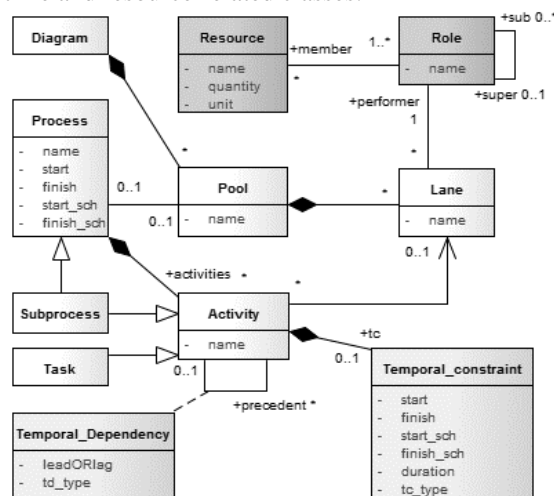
Diagram

Resource
- name
- quantity
- unit

+member 1..* *

Role
- name

+sub 0..1
+super 0..1

+performer 1

Process
- name
- start
- finish
- start_sch
- finish_sch

0..1
0..1

Pool
- name

*

*

Lane
- name

*

0..1

+activities *

Subprocess

Activity
- name

*

Task

0..1

+tc
0..1

Temporal_constraint
- start
- finish
- start_sch
- finish_sch
- duration
- tc_type

+precedent *

Temporal_Dependency
- leadORlag
- td_type